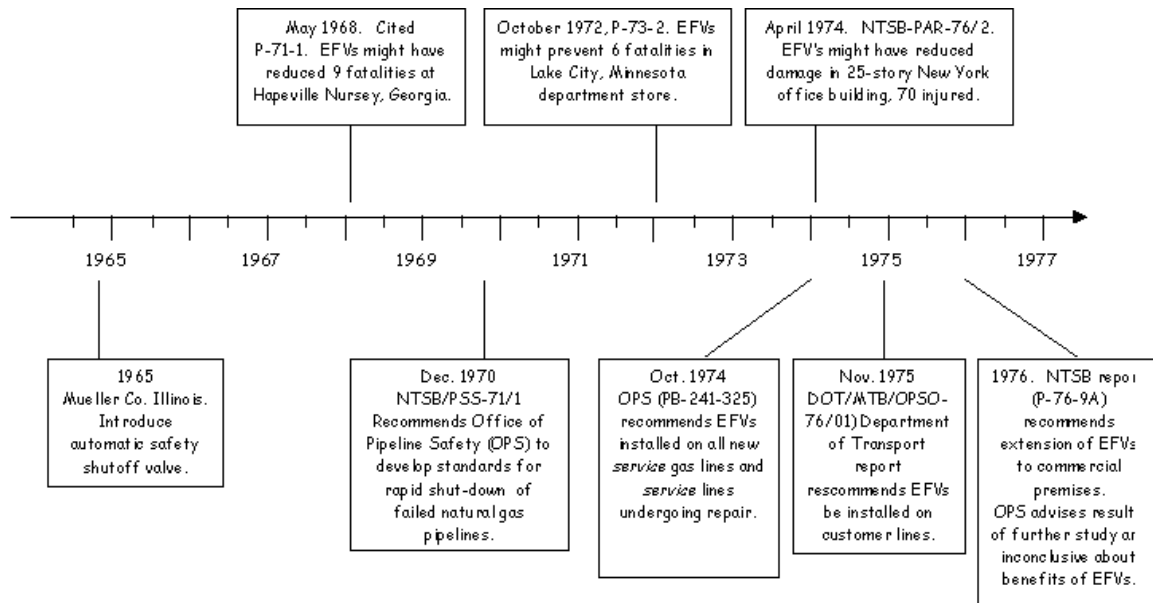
May 1968. Cited P-71-1. EFVs might have reduced 9 fatalities at Hapeville Nursey, Georgia.

October 1972, P-73-2. EFVs might prevent 6 fatalities in Lake City, Minnesota department store.

April 1974. NTSB-PAR-76/2. EFV's might have reduced damage in 25-story New York office building, 70 injured.

1965 1967 1969 1971 1973 1975 1977

1965 Mueller Co. Illinois. Introduce automatic safety shutoff valve.

Dec. 1970 NTSB/PSS-71/1 Recommends Office of Pipeline Safety (OPS) to develop standards for rapid shut-down of failed natural gas pipelines.

Oct. 1974 OPS (PB-241-325) recommends EFVs installed on all new *service* gas lines and *service* lines undergoing repair.

Nov. 1975 DOT/MTB/OPSO-76/01) Department of Transport report rescommends EFVs be installed on customer lines.

1976. NTSB repor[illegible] (P-76-9A) recommends extension of EFVs to commercial premises. OPS advises result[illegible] of further study ar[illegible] inconclusive about benefits of EFVs.